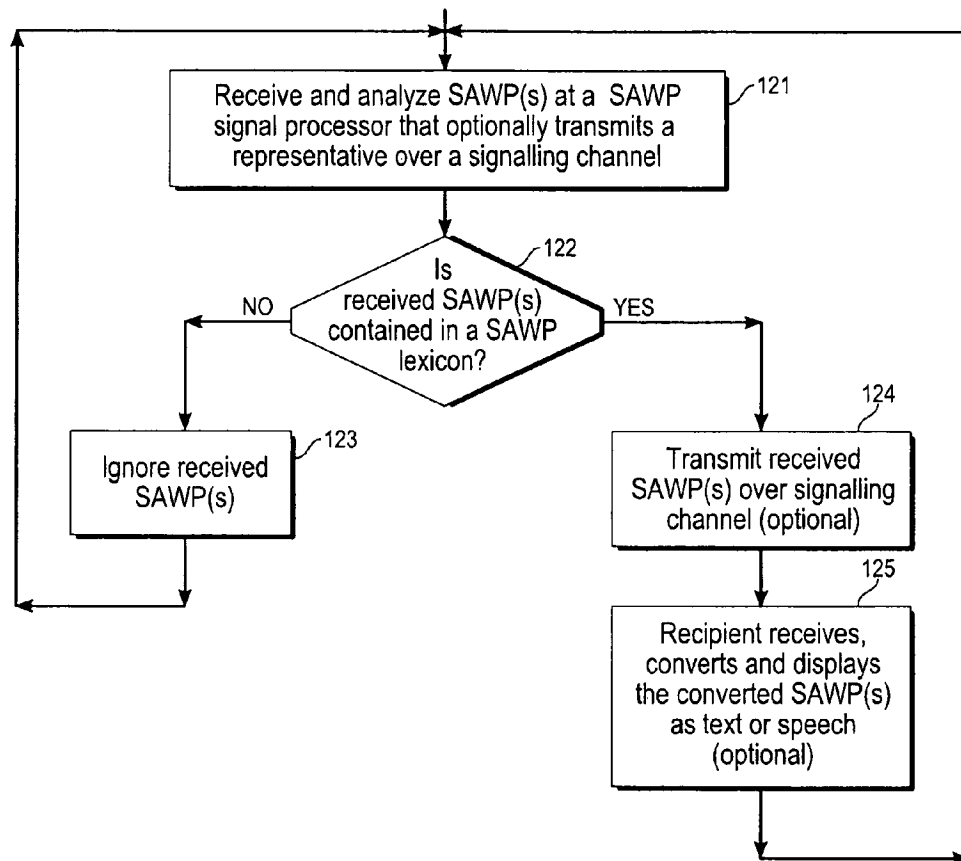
Receive and analyze SAWP(s) at a SAWP signal processor that optionally transmits a representative over a signalling channel

121

Is received SAWP(s) contained in a SAWP lexicon?

122

NO

YES

Ignore received SAWP(s)

123

124

Transmit received SAWP(s) over signalling channel (optional)

125

Recipient receives, converts and displays the converted SAWP(s) as text or speech (optional)